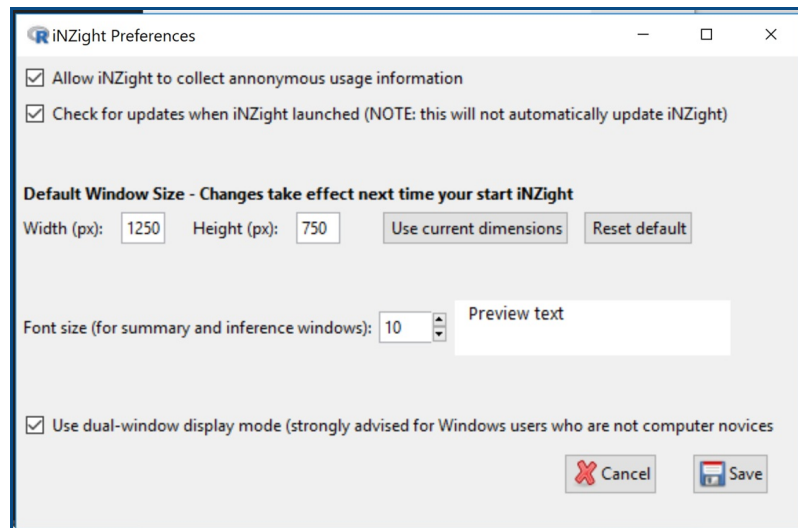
iNZight Preferences

Allow iNZight to collect annonymous usage information

Check for updates when iNZight launched (NOTE: this will not automatically update iNZight)

Default Window Size - Changes take effect next time your start iNZight

Width (px): 1250 Height (px): 750 Use current dimensions Reset default

Font size (for summary and inference windows): 10

Preview text

Use dual-window display mode (strongly advised for Windows users who are not computer novices

Cancel

Save